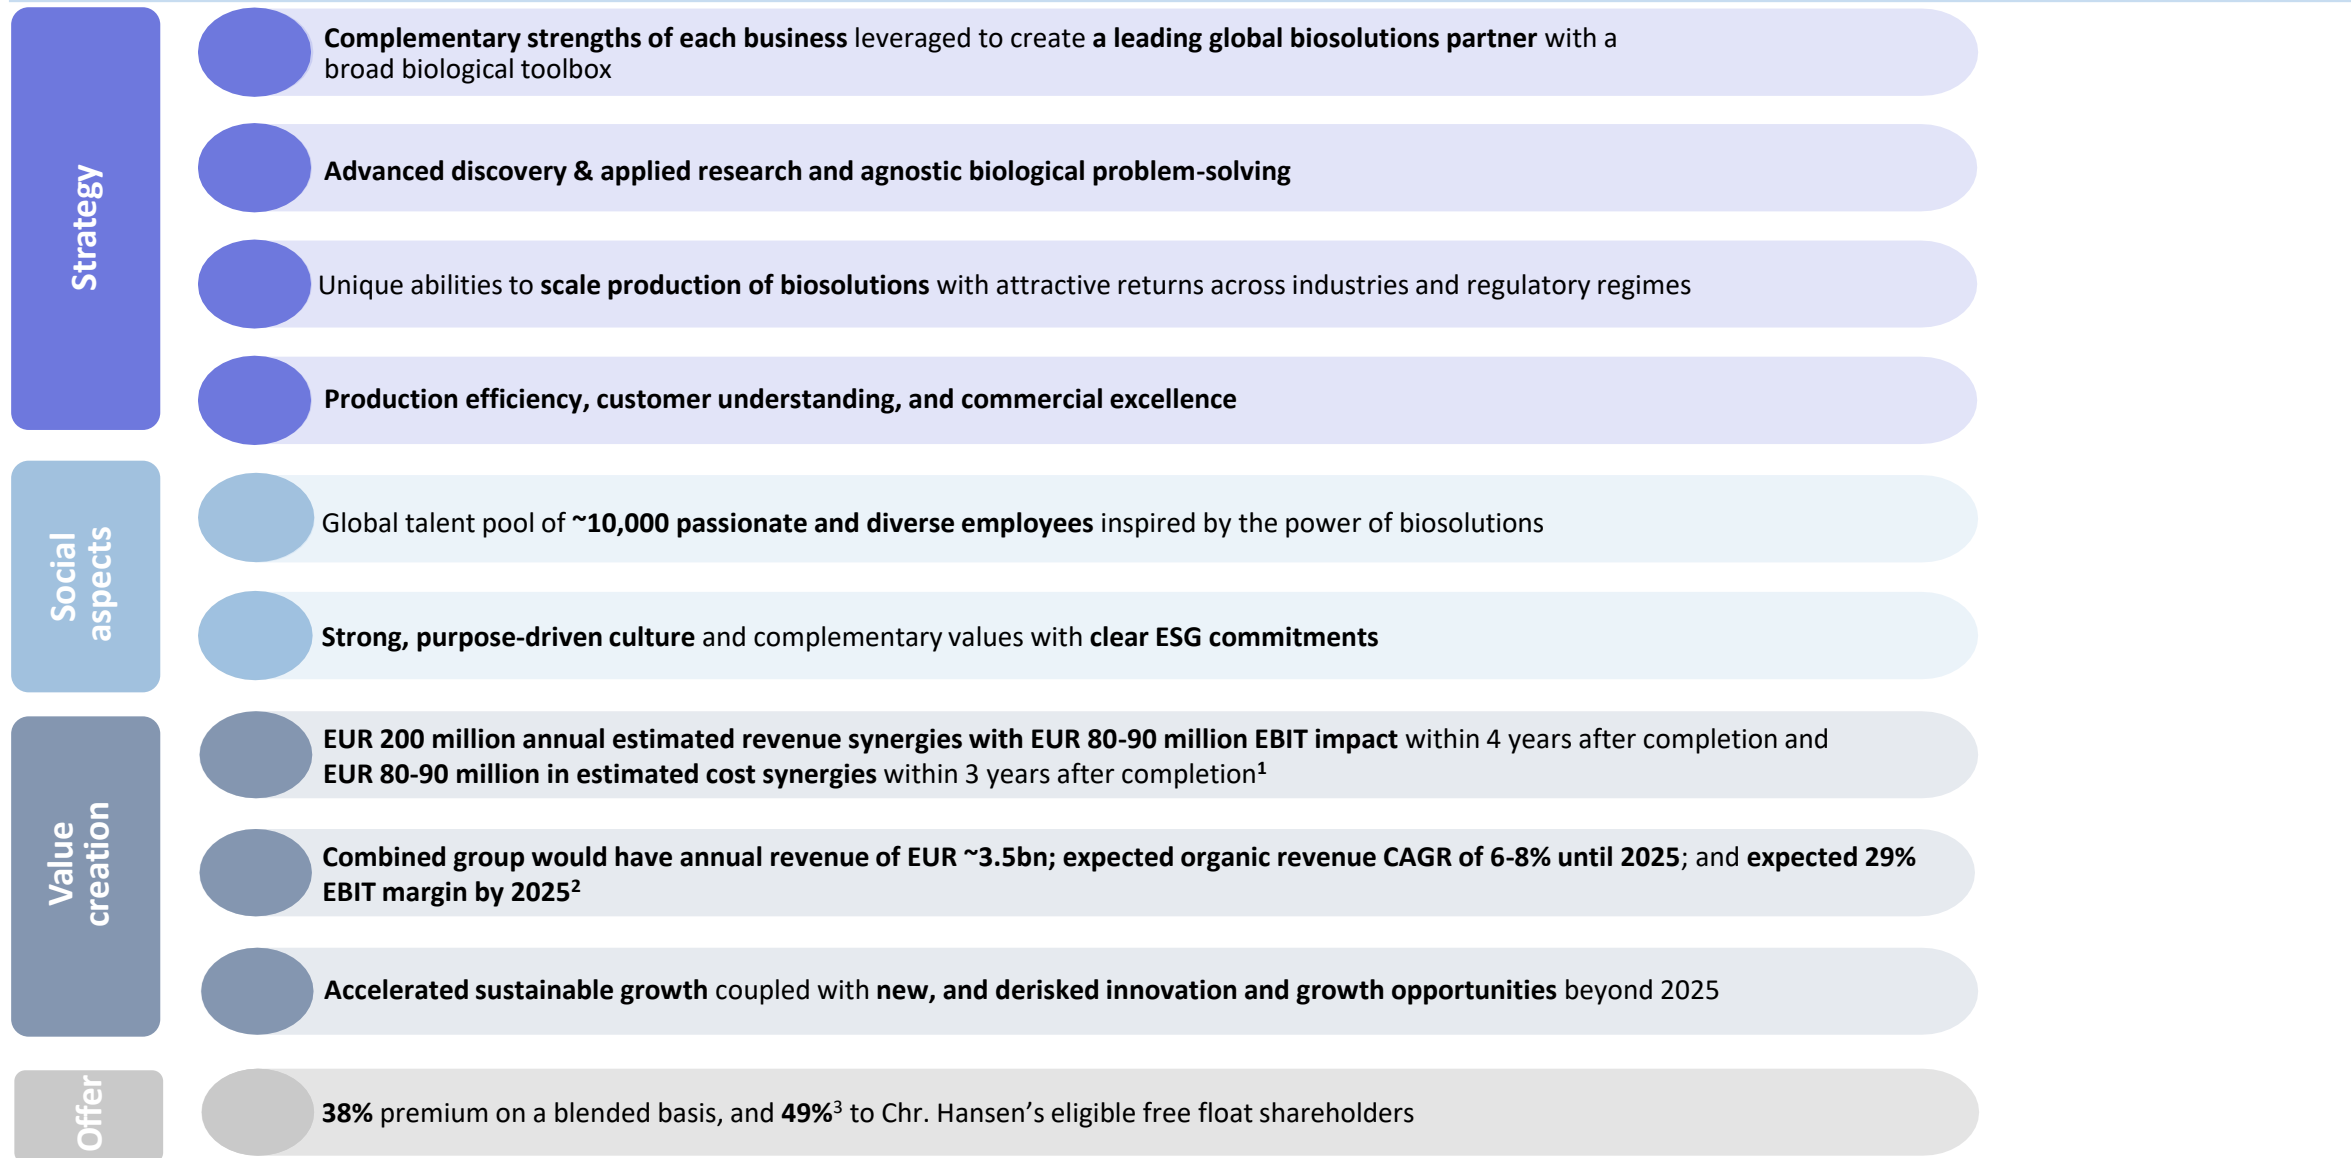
Strategy

Complementary strengths of each business leveraged to create a leading global biosolutions partner with a broad biological toolbox

Advanced discovery & applied research and agnostic biological problem-solving

Unique abilities to scale production of biosolutions with attractive returns across industries and regulatory regimes

Production efficiency, customer understanding, and commercial excellence

Social aspects

Global talent pool of ~10,000 passionate and diverse employees inspired by the power of biosolutions

Strong, purpose-driven culture and complementary values with clear ESG commitments

Value creation

EUR 200 million annual estimated revenue synergies with EUR 80-90 million EBIT impact within 4 years after completion and EUR 80-90 million in estimated cost synergies within 3 years after completion$^1$

Combined group would have annual revenue of EUR ~3.5bn; expected organic revenue CAGR of 6-8% until 2025; and expected 29% EBIT margin by 2025$^2$

Accelerated sustainable growth coupled with new, and derisked innovation and growth opportunities beyond 2025

Offer

38% premium on a blended basis, and 49%$^3$ to Chr. Hansen’s eligible free float shareholders